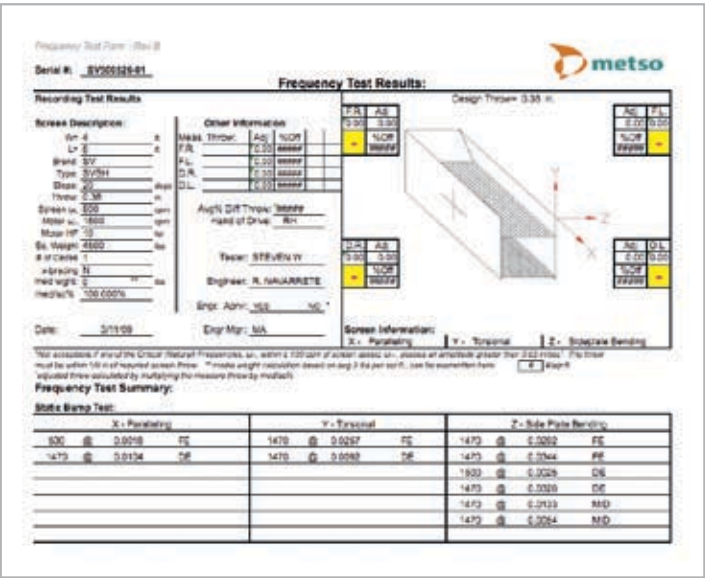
Frequency Test Form : Rev B

Serial #: SV000326-01

metso

Frequency Test Results:

Design Throw= 0.38 in.

Recording Test Results

Screen Description:

W= 4 ft
L= 8 ft
Brand SV
Type SVSH
Slope 20 degs
Throw 0.38 in
Screen ω₀ 500 rpm
Motor ω₀ 1800 rpm
Motor HP 10 hp
Eq. Weight 4500 lbs
# of Decks 1
x-bracing N
Med wght 0 lbs
Med/ω% 100.000%

Other Information

| Meas. Throw: | Adj. | %Off |
|---|---|---|
| F.R. | 0.00 | ##### |
| F.L. | 0.00 | ##### |
| D.R. | 0.00 | ##### |
| D.L. | 0.00 | ##### |

Avg% Diff Throw: #####
Hand of Drive: RH

Tester: STEVEN W

Engineer: R. NAVARRETE

Engr. Appr: YES NO

Engr Mgr: NA

Date: 3/11/09

| F.R. | Adj. |
|---|---|
| 0.00 | 0.00 |
| - | %Off ##### |

| Adj. | F.L. |
|---|---|
| 0.00 | 0.00 |
| %Off ##### | - |

| D.R. | Adj. |
|---|---|
| 0.00 | 0.00 |
| - | %Off ##### |

| Adj. | D.L. |
|---|---|
| 0.00 | 0.00 |
| %Off ##### | - |

Z
X

Screen Information:
X - Paralleling | Y - Torsional | Z - Sideplate Bending

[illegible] 4 Rep/ft

Frequency Test Summary:

Static Bump Test:

| X - Paralleling | | | | Y - Torsional | | | | Z - Side Plate Bending | | | |
|---|---|---|---|---|---|---|---|---|---|---|---|
| 500 | @ | 0.0016 | FE | 1470 | @ | 0.0257 | FE | 1470 | @ | 0.0202 | FE |
| 1470 | @ | 0.0134 | DE | 1470 | @ | 0.0092 | DE | 1470 | @ | 0.0344 | FE |
| | | | | | | | | 1500 | @ | 0.0026 | DE |
| | | | | | | | | 1470 | @ | 0.0320 | DE |
| | | | | | | | | 1470 | @ | 0.0103 | MID |
| | | | | | | | | 1470 | @ | 0.0064 | MID |